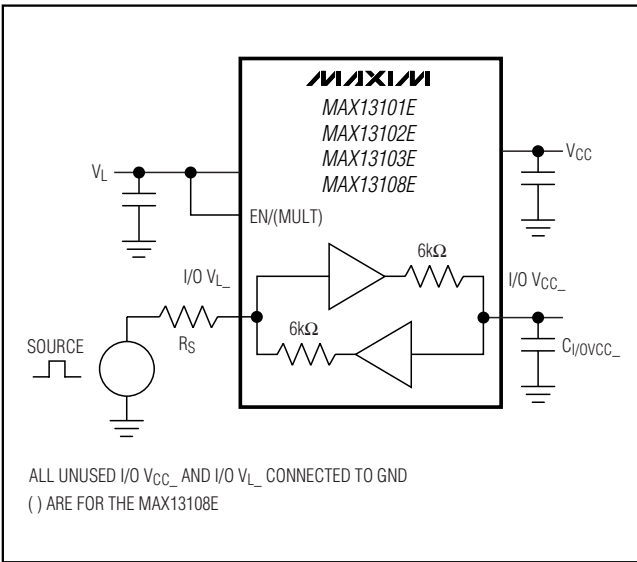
MAXIM
MAX13101E
MAX13102E
MAX13103E
MAX13108E

$V_L$

$V_{CC}$

EN/(MULT)

6kΩ

I/O $V_{L\_}$

I/O $V_{CC\_}$

6kΩ

SOURCE

$R_S$

$C_{I/OVCC\_}$

ALL UNUSED I/O $V_{CC\_}$ AND I/O $V_{L\_}$ CONNECTED TO GND
( ) ARE FOR THE MAX13108E